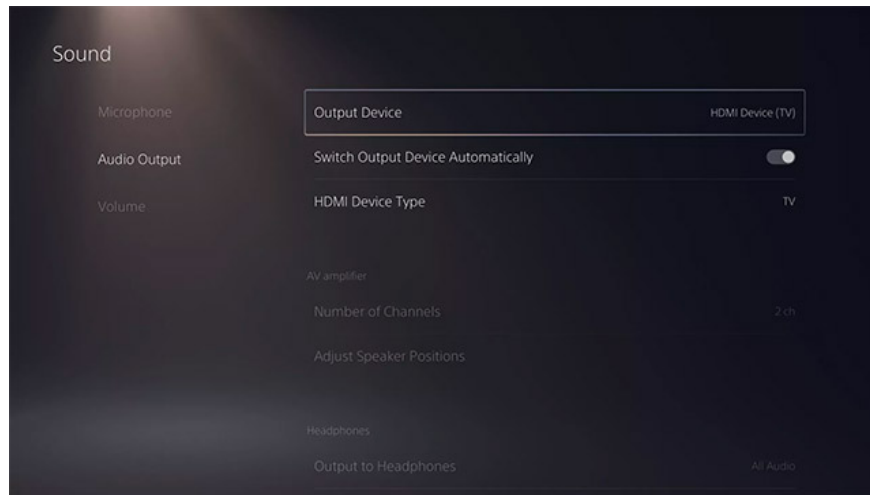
Sound

Microphone

Audio Output

Volume

Output Device HDMI Device (TV)

Switch Output Device Automatically

HDMI Device Type TV

AV amplifier

Number of Channels 2 ch

Adjust Speaker Positions

Headphones

Output to Headphones All Audio